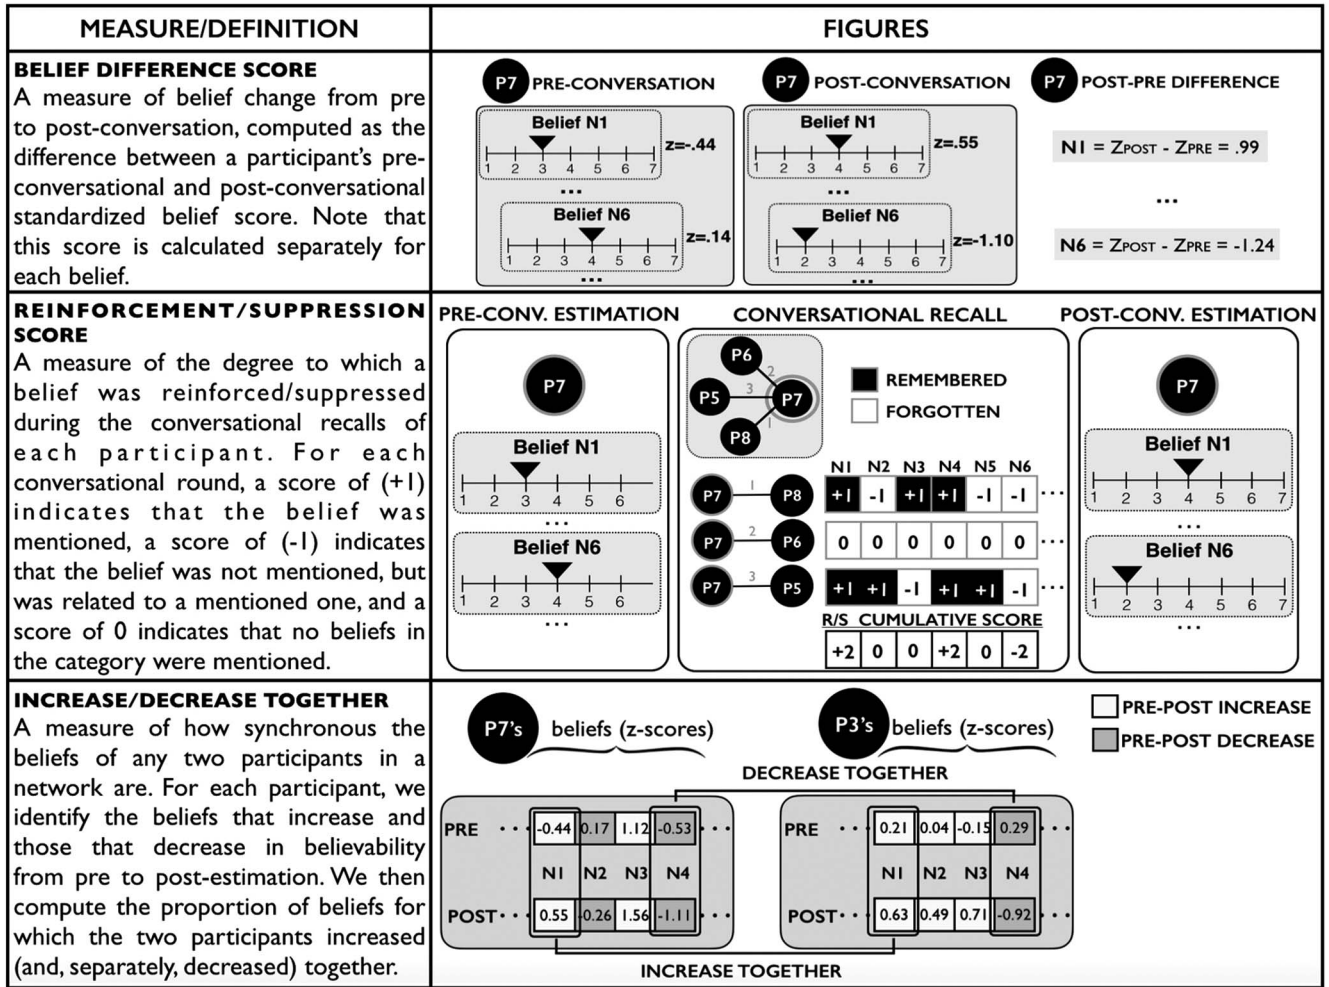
| MEASURE/DEFINITION | FIGURES |
|---|---|
| **BELIEF DIFFERENCE SCORE** A measure of belief change from pre to post-conversation, computed as the difference between a participant's pre-conversational and post-conversational standardized belief score. Note that this score is calculated separately for each belief. | P7 PRE-CONVERSATION Belief N1 1 2 3 4 5 6 7 z=-.44 … Belief N6 1 2 3 4 5 6 7 z=.14 … P7 POST-CONVERSATION Belief N1 1 2 3 4 5 6 7 z=.55 … Belief N6 1 2 3 4 5 6 7 z=-1.10 … P7 POST-PRE DIFFERENCE N1 = ZPOST - ZPRE = .99 … N6 = ZPOST - ZPRE = -1.24 |
| **REINFORCEMENT/SUPPRESSION SCORE** A measure of the degree to which a belief was reinforced/suppressed during the conversational recalls of each participant. For each conversational round, a score of (+1) indicates that the belief was mentioned, a score of (-1) indicates that the belief was not mentioned, but was related to a mentioned one, and a score of 0 indicates that no beliefs in the category were mentioned. | PRE-CONV. ESTIMATION P7 Belief N1 1 2 3 4 5 6 … Belief N6 1 2 3 4 5 6 … CONVERSATIONAL RECALL P6 P5 P7 P8 2 3 1 REMEMBERED FORGOTTEN N1 N2 N3 N4 N5 N6 P7 1 P8 +1 -1 +1 +1 -1 -1 … P7 2 P6 0 0 0 0 0 0 … P7 3 P5 +1 +1 -1 +1 +1 -1 … R/S CUMULATIVE SCORE +2 0 0 +2 0 -2 POST-CONV. ESTIMATION P7 Belief N1 1 2 3 4 5 6 7 … Belief N6 1 2 3 4 5 6 7 … |
| **INCREASE/DECREASE TOGETHER** A measure of how synchronous the beliefs of any two participants in a network are. For each participant, we identify the beliefs that increase and those that decrease in believability from pre to post-estimation. We then compute the proportion of beliefs for which the two participants increased (and, separately, decreased) together. | P7's beliefs (z-scores) P3's beliefs (z-scores) PRE-POST INCREASE PRE-POST DECREASE DECREASE TOGETHER PRE … -0.44 0.17 1.12 -0.53 … N1 N2 N3 N4 POST … 0.55 -0.26 1.56 -1.11 … PRE … 0.21 0.04 -0.15 0.29 … N1 N2 N3 N4 POST … 0.63 0.49 0.71 -0.92 … INCREASE TOGETHER |